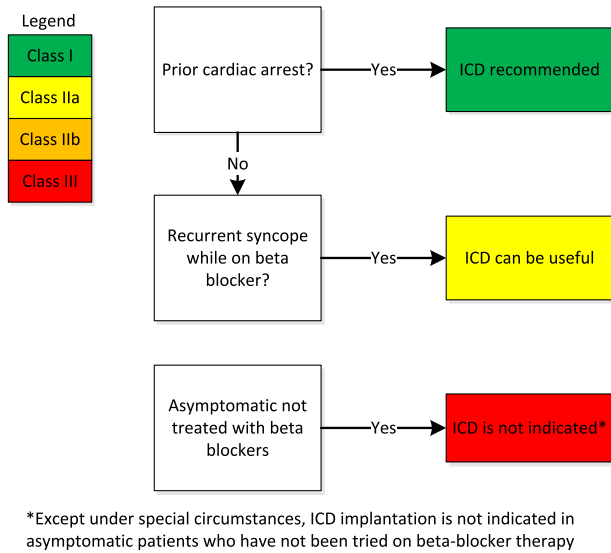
Legend

Class I

Class IIa

Class IIb

Class III

Prior cardiac arrest?

Yes

ICD recommended

No

Recurrent syncope while on beta blocker?

Yes

ICD can be useful

Asymptomatic not treated with beta blockers

Yes

ICD is not indicated*

*Except under special circumstances, ICD implantation is not indicated in asymptomatic patients who have not been tried on beta-blocker therapy